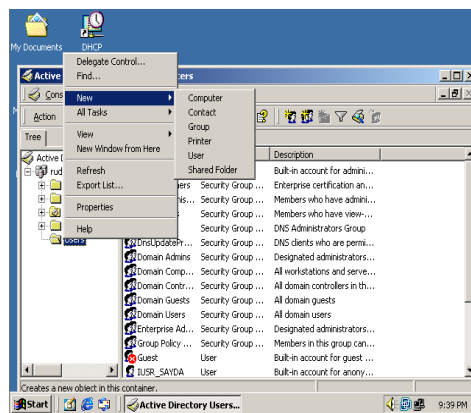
My Documents

DHCP

Active

Cons

Action

Tree

Active

rud

Users

Delegate Control...
Find...

New
All Tasks

View
New Window from Here

Refresh
Export List...

Properties

Help

Computer
Contact
Group
Printer
User
Shared Folder

ters

Description

| | | Description |
|---|---|---|
| | | Built-in account for admini... |
| ers | Security Group ... | Enterprise certification an... |
| nis... | Security Group ... | Members who have admini... |
| | Security Group ... | Members who have view-... |
| | Security Group ... | DNS Administrators Group |
| DnsUpdatePr... | Security Group ... | DNS clients who are permi... |
| Domain Admins | Security Group ... | Designated administrators... |
| Domain Comp... | Security Group ... | All workstations and serve... |
| Domain Contr... | Security Group ... | All domain controllers in th... |
| Domain Guests | Security Group ... | All domain guests |
| Domain Users | Security Group ... | All domain users |
| Enterprise Ad... | Security Group ... | Designated administrators... |
| Group Policy ... | Security Group ... | Members in this group can... |
| Guest | User | Built-in account for guest ... |
| IUSR_SAYDA | User | Built-in account for anony... |

Creates a new object in this container.

Start

Active Directory Users...

9:39 PM